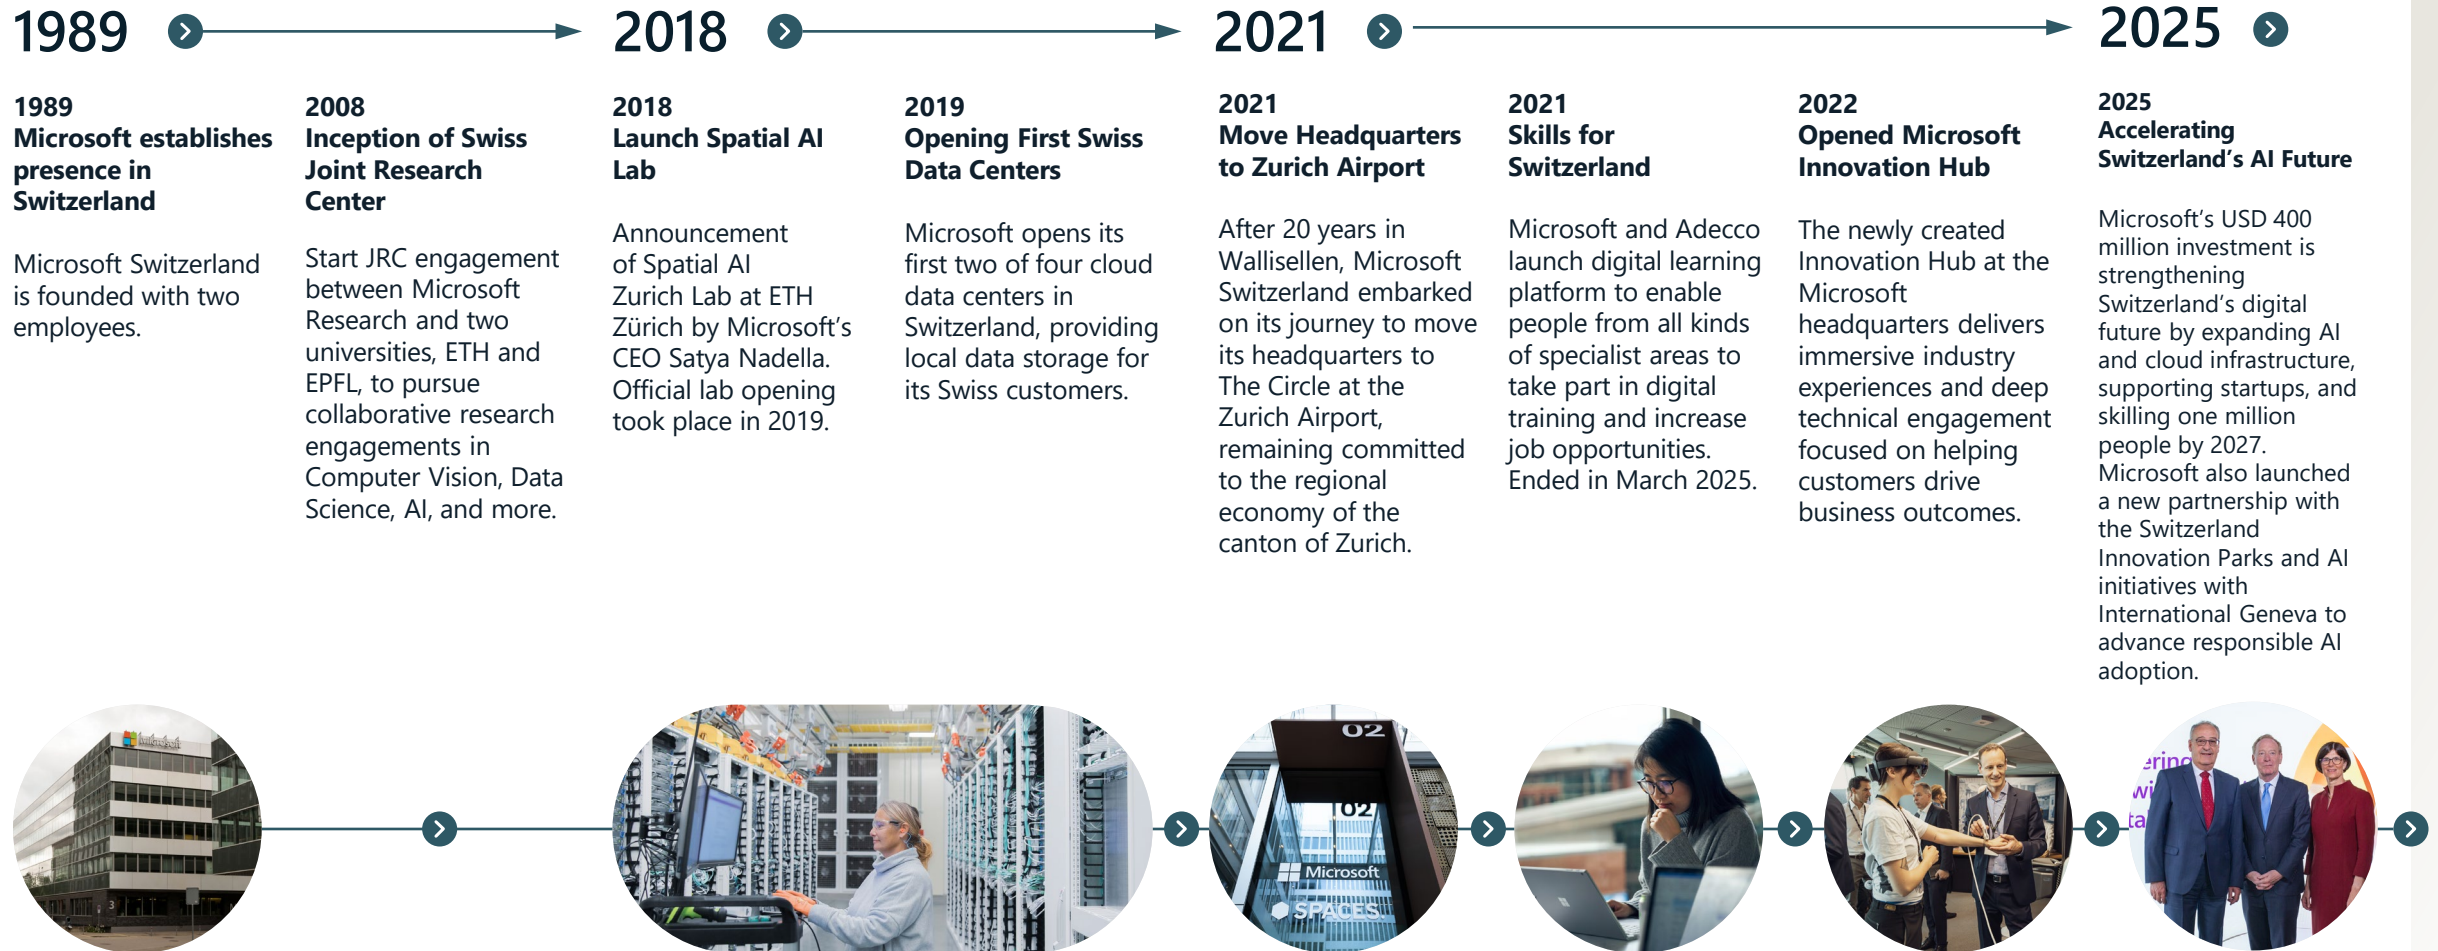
1989 2018 2021 2025

**1989**
**Microsoft establishes presence in Switzerland**

Microsoft Switzerland is founded with two employees.

**2008**
**Inception of Swiss Joint Research Center**

Start JRC engagement between Microsoft Research and two universities, ETH and EPFL, to pursue collaborative research engagements in Computer Vision, Data Science, AI, and more.

**2018**
**Launch Spatial AI Lab**

Announcement of Spatial AI Zurich Lab at ETH Zürich by Microsoft's CEO Satya Nadella. Official lab opening took place in 2019.

**2019**
**Opening First Swiss Data Centers**

Microsoft opens its first two of four cloud data centers in Switzerland, providing local data storage for its Swiss customers.

**2021**
**Move Headquarters to Zurich Airport**

After 20 years in Wallisellen, Microsoft Switzerland embarked on its journey to move its headquarters to The Circle at the Zurich Airport, remaining committed to the regional economy of the canton of Zurich.

**2021**
**Skills for Switzerland**

Microsoft and Adecco launch digital learning platform to enable people from all kinds of specialist areas to take part in digital training and increase job opportunities. Ended in March 2025.

**2022**
**Opened Microsoft Innovation Hub**

The newly created Innovation Hub at the Microsoft headquarters delivers immersive industry experiences and deep technical engagement focused on helping customers drive business outcomes.

**2025**
**Accelerating Switzerland's AI Future**

Microsoft's USD 400 million investment is strengthening Switzerland's digital future by expanding AI and cloud infrastructure, supporting startups, and skilling one million people by 2027. Microsoft also launched a new partnership with the Switzerland Innovation Parks and AI initiatives with International Geneva to advance responsible AI adoption.

02
02
Microsoft
SPACES